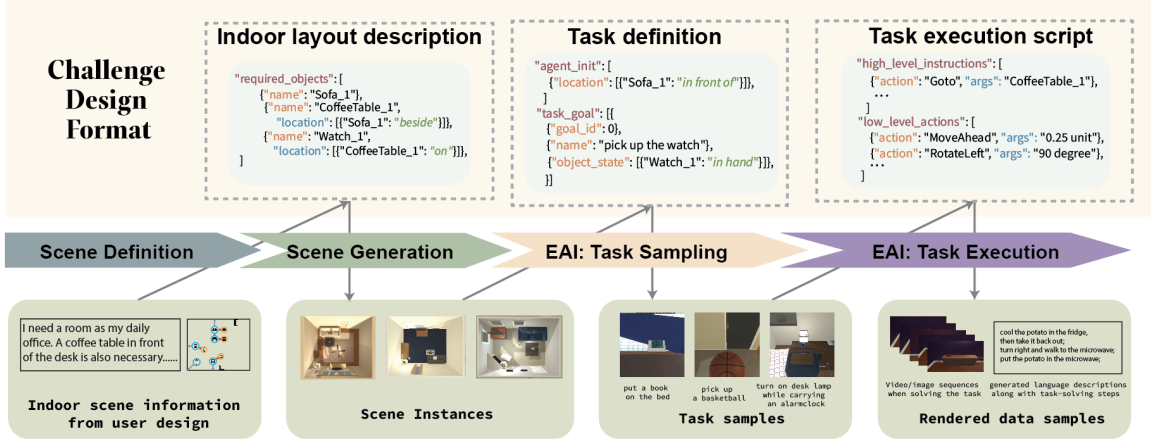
Challenge Design Format

Indoor layout description

"required_objects": [
{"name": "Sofa_1"},
{"name": "CoffeeTable_1",
"location": [{"Sofa_1": "beside"}]},
{"name": "Watch_1",
"location": [{"CoffeeTable_1": "on"}]},
]

Task definition

"agent_init": [
{"location": [{"Sofa_1": "in front of"}]},
]
"task_goal": [{
{"goal_id": 0},
{"name": "pick up the watch"},
{"object_state": [{"Watch_1": "in hand"}]},
}]

Task execution script

"high_level_instructions": [
{"action": "Goto", "args": "CoffeeTable_1"},
...
]
"low_level_actions": [
{"action": "MoveAhead", "args": "0.25 unit"},
{"action": "RotateLeft", "args": "90 degree"},
...
]

Scene Definition

Scene Generation

EAI: Task Sampling

EAI: Task Execution

I need a room as my daily office. A coffee table in front of the desk is also necessary......

Indoor scene information from user design

Scene Instances

put a book on the bed

pick up a basketball

turn on desk lamp while carrying an alarmclock

Task samples

cool the potato in the fridge, then take it back out; turn right and walk to the microwave; put the potato in the microwave;

Video/image sequences when solving the task

generated language descriptions along with task-solving steps

Rendered data samples